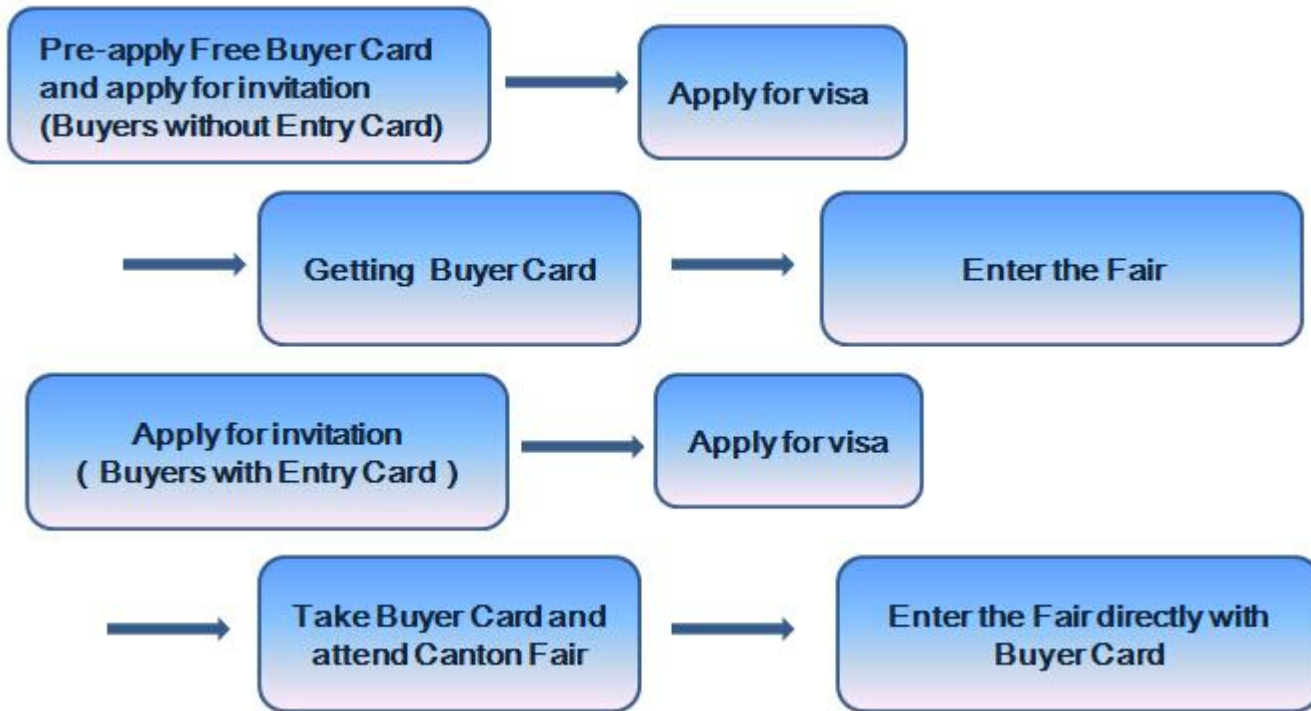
Pre-apply Free Buyer Card and apply for invitation (Buyers without Entry Card)

Apply for visa

Getting Buyer Card

Enter the Fair

Apply for invitation ( Buyers with Entry Card )

Apply for visa

Take Buyer Card and attend Canton Fair

Enter the Fair directly with Buyer Card